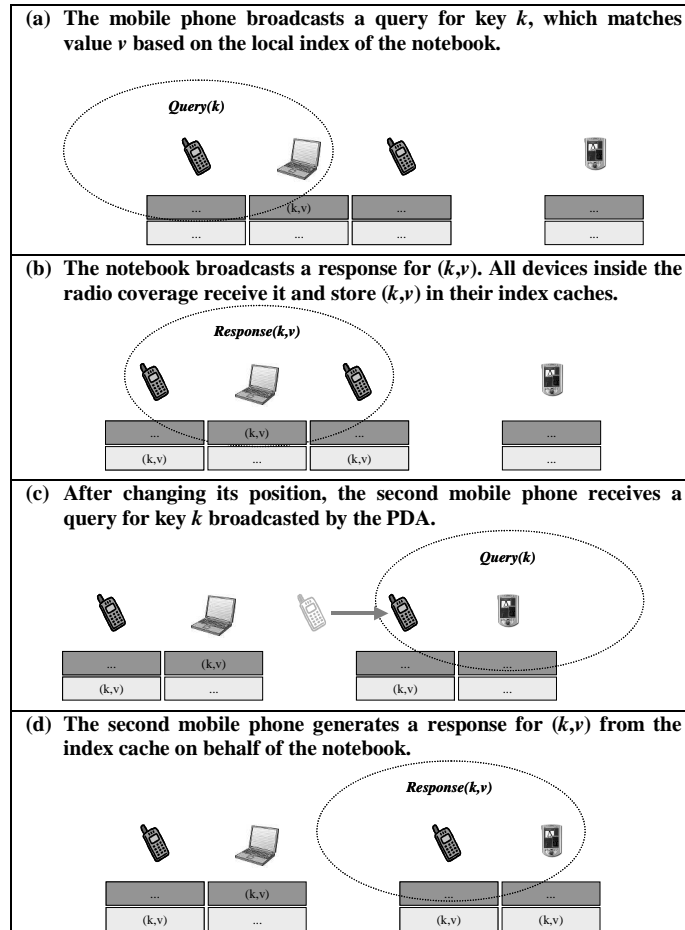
(a) The mobile phone broadcasts a query for key $k$, which matches value $v$ based on the local index of the notebook.

Query(k)

| ... | (k,v) | ... | ... |
|---|---|---|---|
| ... | ... | ... | ... |

(b) The notebook broadcasts a response for $(k,v)$. All devices inside the radio coverage receive it and store $(k,v)$ in their index caches.

Response(k,v)

| ... | (k,v) | ... | ... |
|---|---|---|---|
| (k,v) | ... | (k,v) | ... |

(c) After changing its position, the second mobile phone receives a query for key $k$ broadcasted by the PDA.

Query(k)

| ... | (k,v) | ... | ... |
|---|---|---|---|
| (k,v) | ... | (k,v) | ... |

(d) The second mobile phone generates a response for $(k,v)$ from the index cache on behalf of the notebook.

Response(k,v)

| ... | (k,v) | ... | ... |
|---|---|---|---|
| (k,v) | ... | (k,v) | (k,v) |